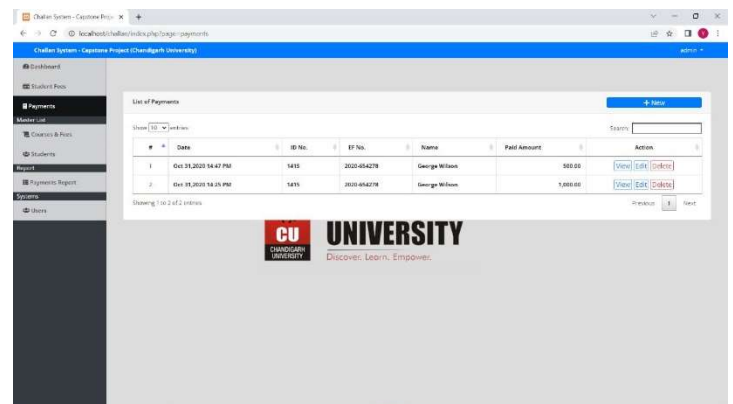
Challan System - Capstone Proje ×  +

localhost/challan/index.php?page=payments

Challan System - Capstone Project (Chandigarh University)

admin

Dashboard

Student Fees

Payments

Master List

Courses & Fees

Students

Report

Payments Report

Systems

Users

List of Payments

+ New

Show 10 entries

Search:

| # | Date | ID No. | EF No. | Name | Paid Amount | Action |
|---|---|---|---|---|---|---|
| 1 | Oct 31,2020 14:47 PM | 1415 | 2020-654278 | George Wilson | 500.00 | View Edit Delete |
| 2 | Oct 31,2020 14:25 PM | 1415 | 2020-654278 | George Wilson | 1,000.00 | View Edit Delete |

Showing 1 to 2 of 2 entries

Previous 1 Next

CU CHANDIGARH UNIVERSITY

UNIVERSITY

Discover. Learn. Empower.